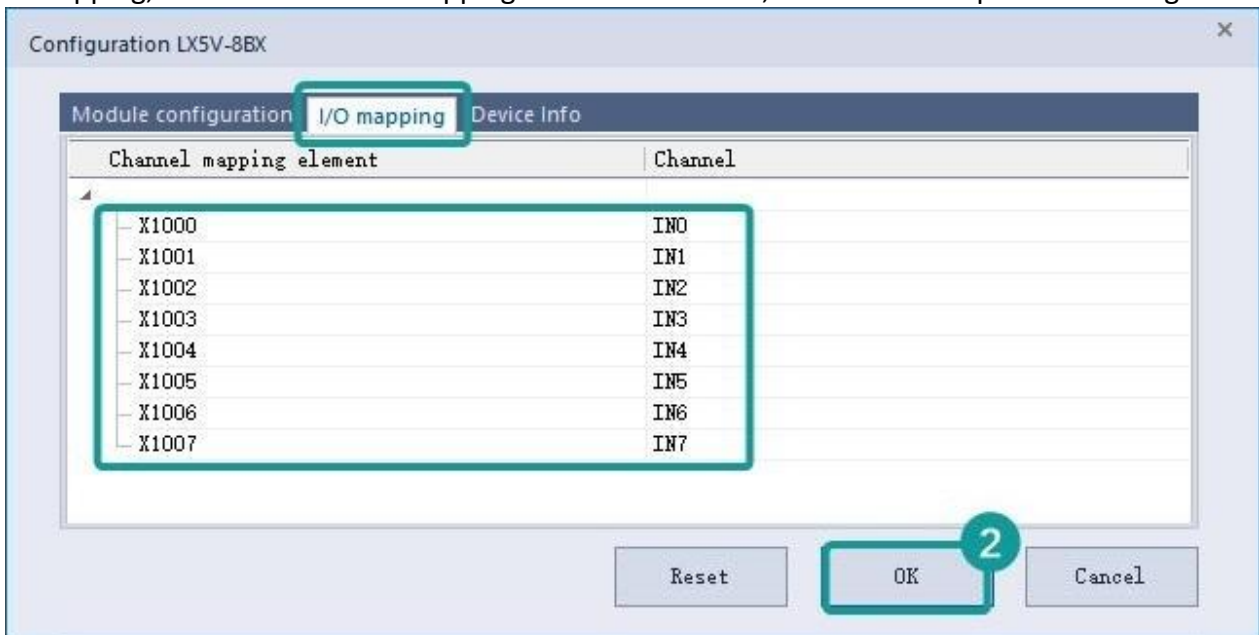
Configuration LX5V-8BX

Module configuration
I/O mapping
Device Info

| Channel mapping element | Channel |
|---|---|
| X1000 | IN0 |
| X1001 | IN1 |
| X1002 | IN2 |
| X1003 | IN3 |
| X1004 | IN4 |
| X1005 | IN5 |
| X1006 | IN6 |
| X1007 | IN7 |

2

Reset
OK
Cancel